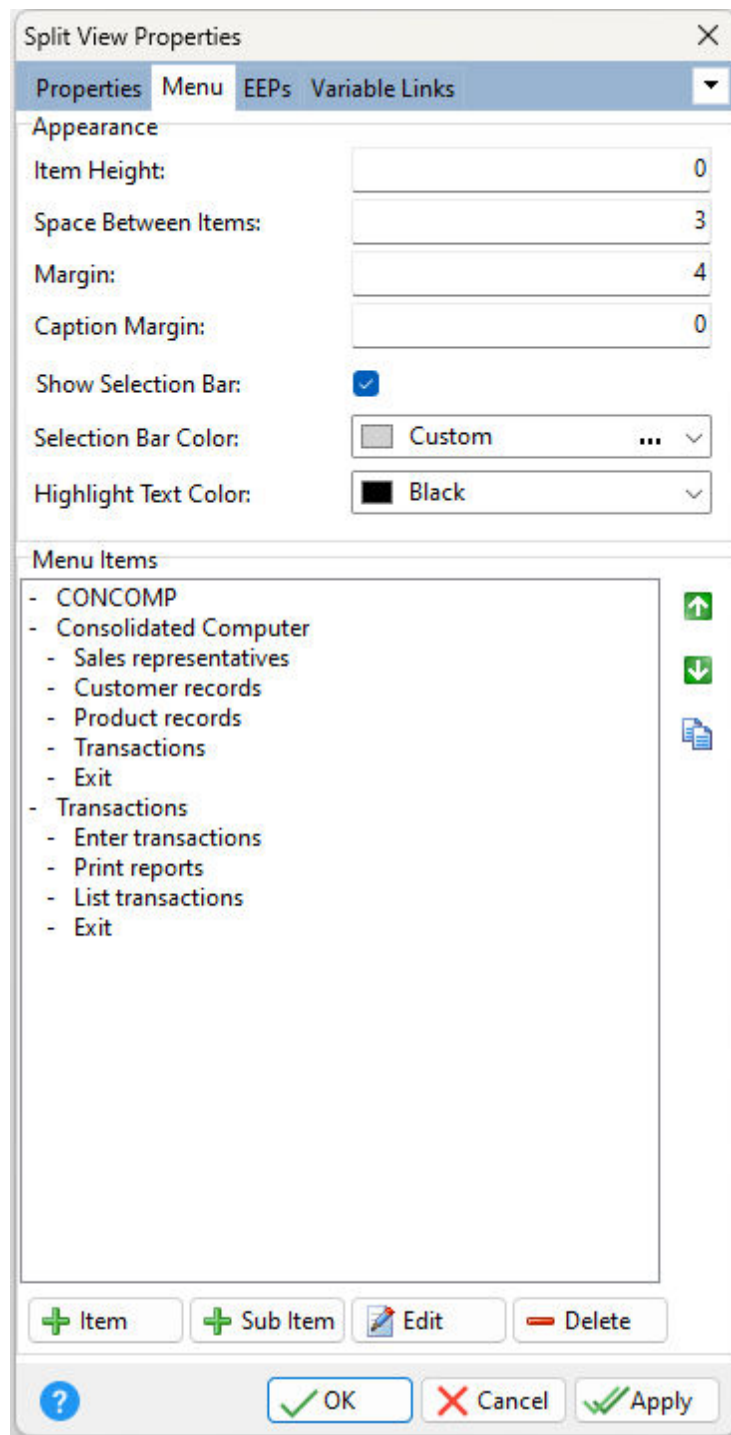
Split View Properties

Properties | Menu | EEPs | Variable Links

Appearance

Item Height: 0

Space Between Items: 3

Margin: 4

Caption Margin: 0

Show Selection Bar:

Selection Bar Color: Custom ...

Highlight Text Color: Black

Menu Items

- CONCOMP
- Consolidated Computer
  - Sales representatives
  - Customer records
  - Product records
  - Transactions
  - Exit
- Transactions
  - Enter transactions
  - Print reports
  - List transactions
  - Exit

Item | Sub Item | Edit | Delete

OK | Cancel | Apply